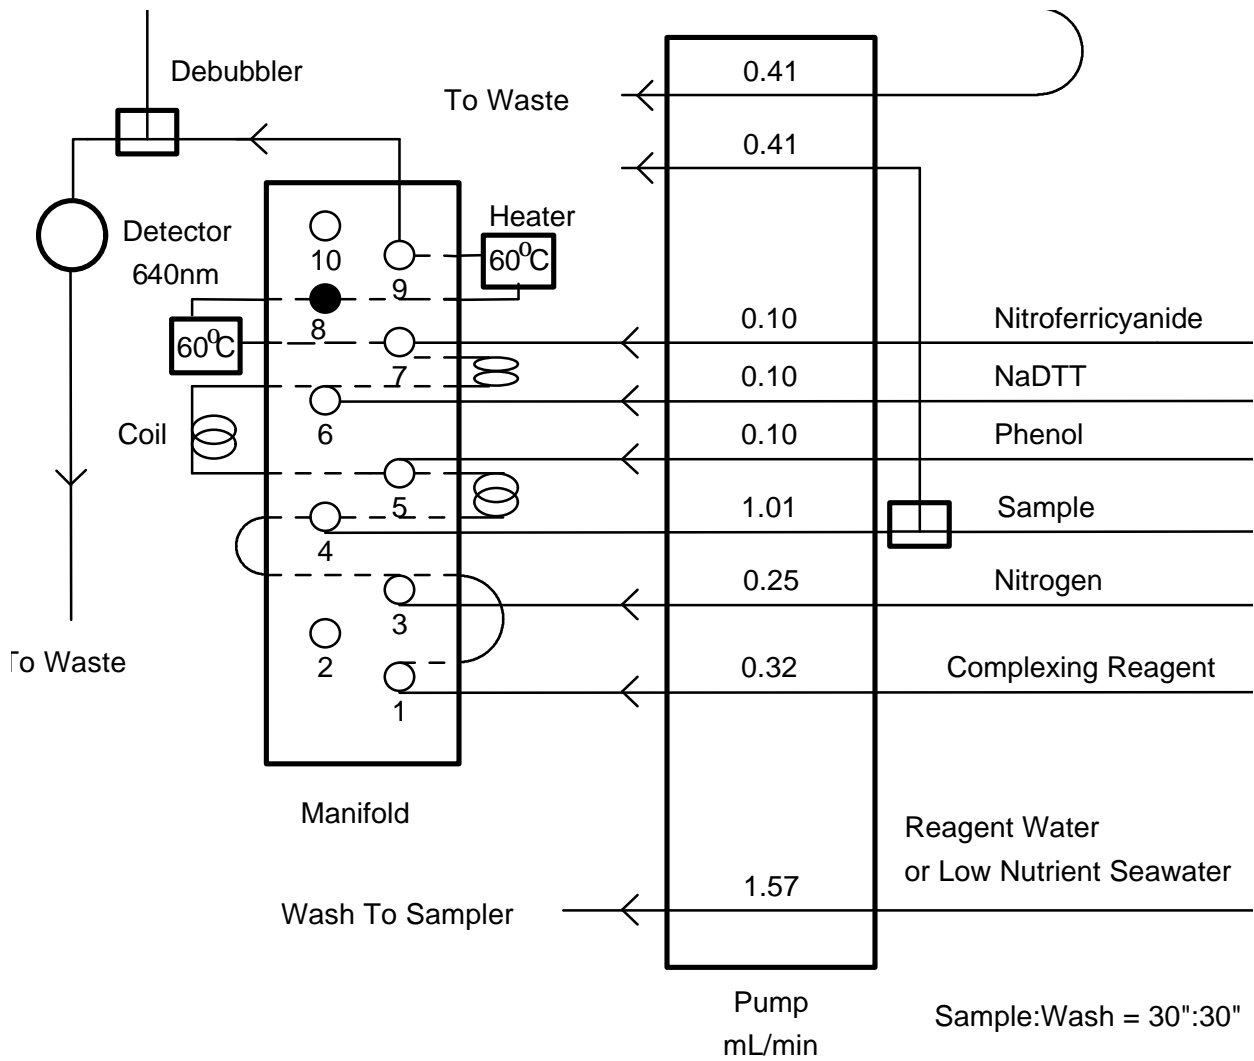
Debubbler

To Waste

0.41

0.41

Detector
640nm

Heater

10

9

$60^0C$

8

$60^0C$

7

0.10

Nitroferricyanide

0.10

NaDTT

Coil

6

0.10

Phenol

5

1.01

Sample

4

0.25

Nitrogen

3

2

To Waste

0.32

Complexing Reagent

1

Manifold

Reagent Water
or Low Nutrient Seawater

1.57

Wash To Sampler

Pump
mL/min

Sample:Wash = 30":30"